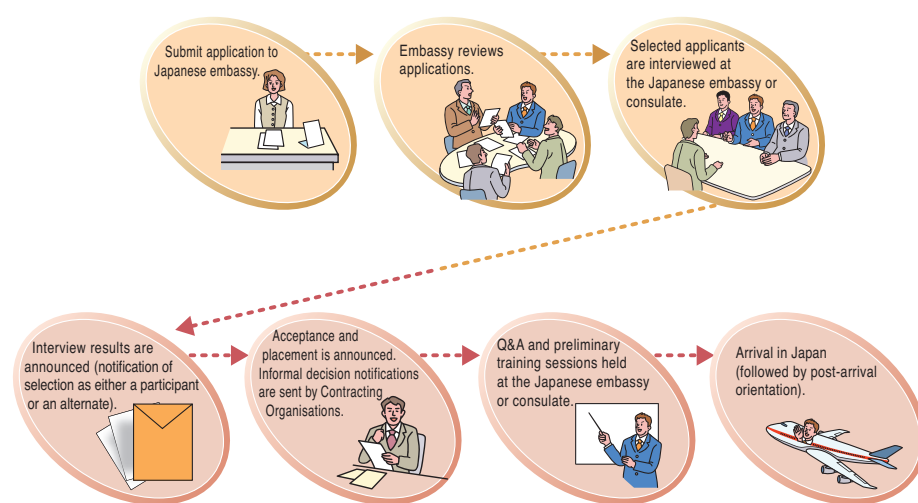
Submit application to Japanese embassy.

Embassy reviews applications.

Selected applicants are interviewed at the Japanese embassy or consulate.

Interview results are announced (notification of selection as either a participant or an alternate).

Acceptance and placement is announced. Informal decision notifications are sent by Contracting Organisations.

Q&A and preliminary training sessions held at the Japanese embassy or consulate.

Arrival in Japan (followed by post-arrival orientation).